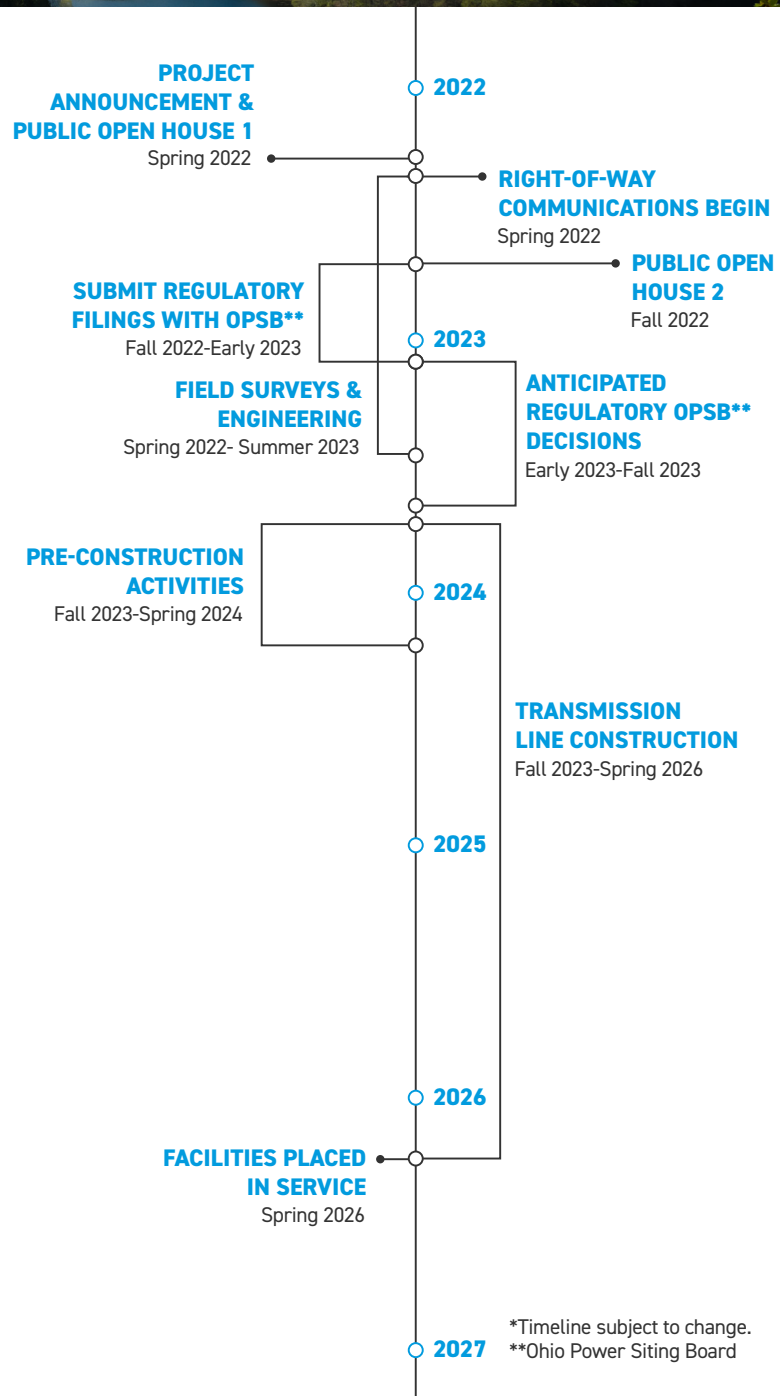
2022

PROJECT ANNOUNCEMENT & PUBLIC OPEN HOUSE 1
Spring 2022

RIGHT-OF-WAY COMMUNICATIONS BEGIN
Spring 2022

PUBLIC OPEN HOUSE 2
Fall 2022

SUBMIT REGULATORY FILINGS WITH OPSB**
Fall 2022-Early 2023

2023

FIELD SURVEYS & ENGINEERING
Spring 2022- Summer 2023

ANTICIPATED REGULATORY OPSB** DECISIONS
Early 2023-Fall 2023

PRE-CONSTRUCTION ACTIVITIES
Fall 2023-Spring 2024

2024

TRANSMISSION LINE CONSTRUCTION
Fall 2023-Spring 2026

2025

2026

FACILITIES PLACED IN SERVICE
Spring 2026

2027

*Timeline subject to change.
**Ohio Power Siting Board